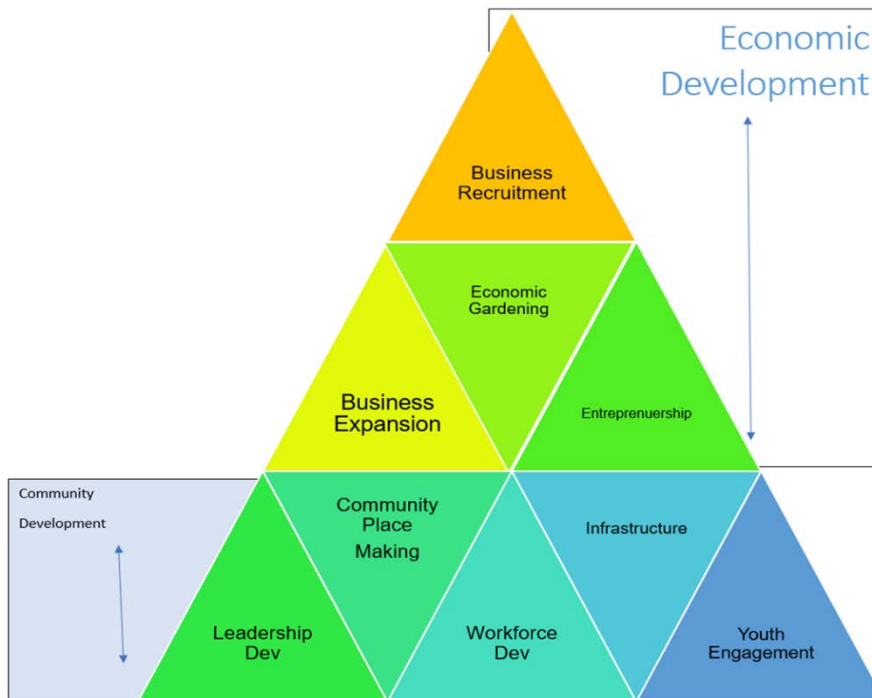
Economic Development

Business Recruitment

Economic Gardening

Business Expansion

Entreprenuership

Community Development

Community Place Making

Infrastructure

Leadership Dev

Workforce Dev

Youth Engagement